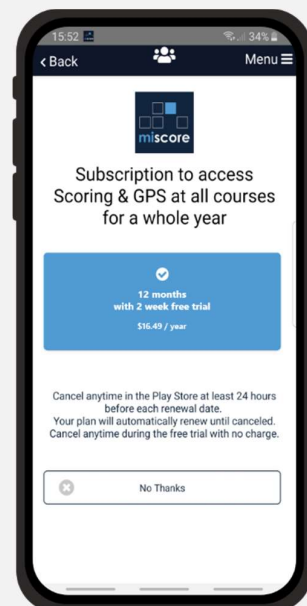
15:52
34%
‹ Back
Menu ☰

miscore

Subscription to access Scoring & GPS at all courses for a whole year

12 months
with 2 week free trial
$16.49 / year

Cancel anytime in the Play Store at least 24 hours before each renewal date.
Your plan will automatically renew until canceled.
Cancel anytime during the free trial with no charge.

No Thanks